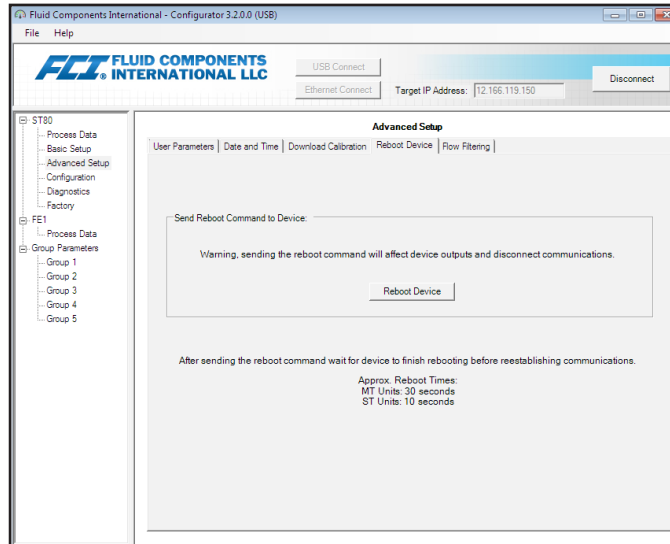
Fluid Components International - Configurator 3.2.0.0 (USB)

File Help

FCI FLUID COMPONENTS INTERNATIONAL LLC

USB Connect

Ethernet Connect

Target IP Address: 12.166.119.150

Disconnect

ST80
Process Data
Basic Setup
Advanced Setup
Configuration
Diagnostics
Factory
FE1
Process Data
Group Parameters
Group 1
Group 2
Group 3
Group 4
Group 5

Advanced Setup

User Parameters | Date and Time | Download Calibration | Reboot Device | Flow Filtering

Send Reboot Command to Device:

Warning, sending the reboot command will affect device outputs and disconnect communications.

Reboot Device

After sending the reboot command wait for device to finish rebooting before reestablishing communications.

Approx. Reboot Times:
MT Units: 30 seconds
ST Units: 10 seconds